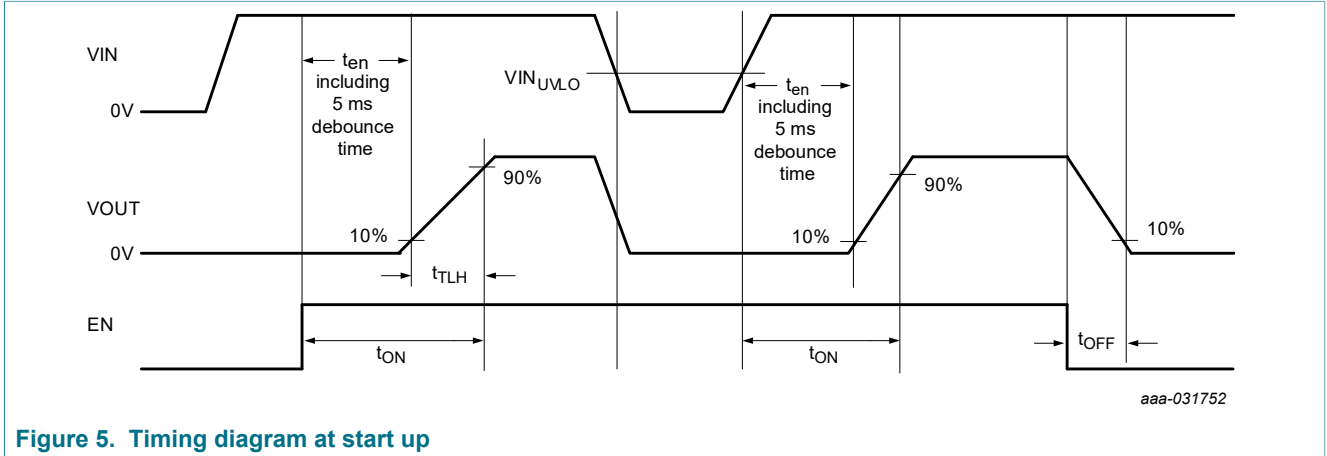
VIN

$t_{en}$ including 5 ms debounce time

$VIN_{UVLO}$

$t_{en}$ including 5 ms debounce time

0V

90%

90%

VOUT

10%

10%

10%

0V

$t_{TLH}$

EN

$t_{ON}$

$t_{ON}$

$t_{OFF}$

aaa-031752

**Figure 5. Timing diagram at start up**